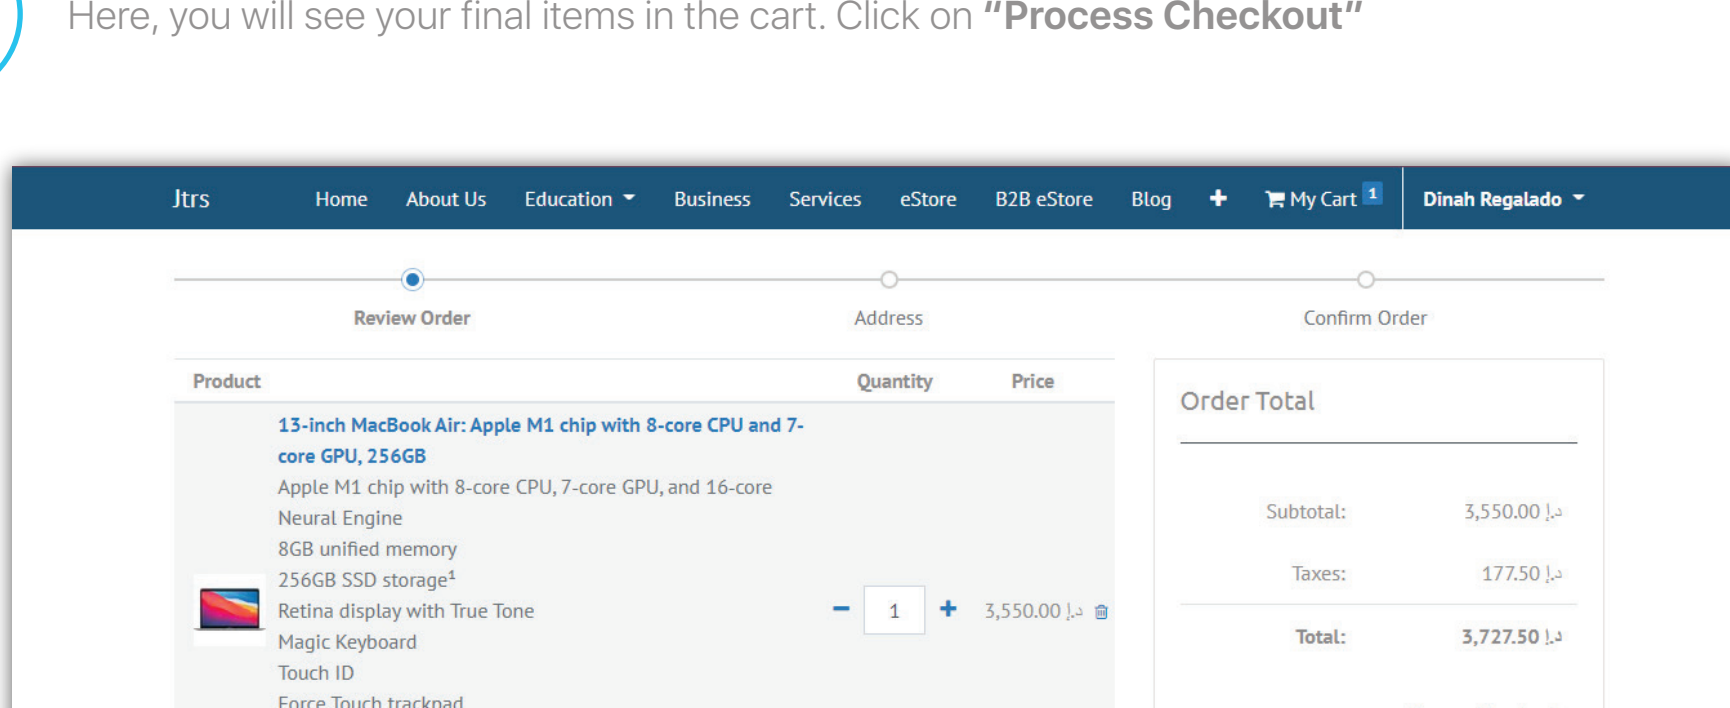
Here, you will see your final items in the cart. Click on **"Process Checkout"**

Jtrs Home About Us Education Business Services eStore B2B eStore Blog + My Cart 1 Dinah Regalado

Review Order Address Confirm Order

| Product | Quantity | Price |
|---|---|---|
| 13-inch MacBook Air: Apple M1 chip with 8-core CPU and 7-core GPU, 256GB<br>Apple M1 chip with 8-core CPU, 7-core GPU, and 16-core Neural Engine<br>8GB unified memory<br>256GB SSD storage$^1$<br>Retina display with True Tone<br>Magic Keyboard<br>Touch ID<br>Force Touch trackpad | − 1 + | 3,550.00 د.إ |

Order Total

Subtotal: 3,550.00 د.إ

Taxes: 177.50 د.إ

Total: 3,727.50 د.إ